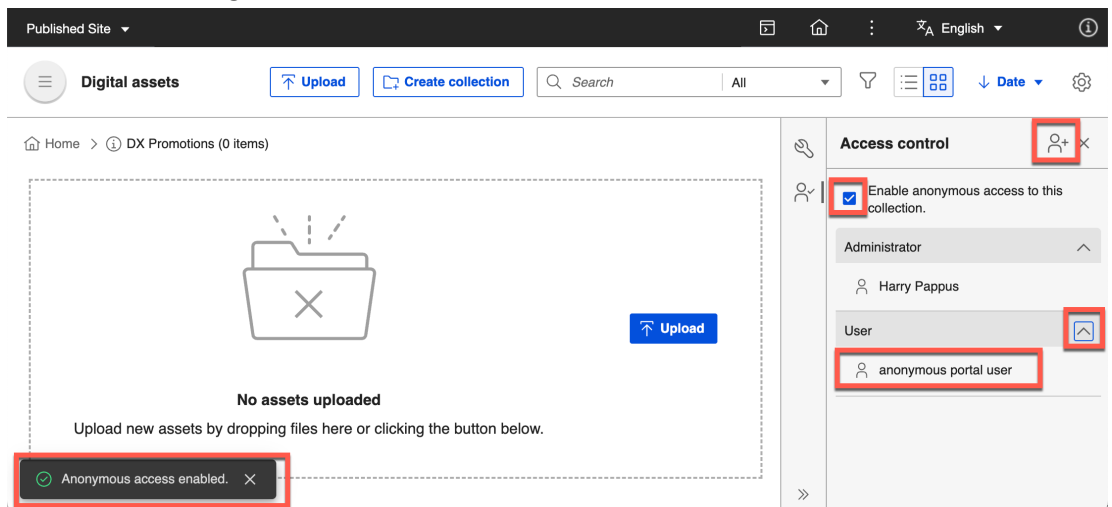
Published Site

English

Digital assets

Upload

Create collection

Search

All

Date

Home > DX Promotions (0 items)

No assets uploaded

Upload new assets by dropping files here or clicking the button below.

Upload

Anonymous access enabled.

Access control

Enable anonymous access to this collection.

Administrator

Harry Pappus

User

anonymous portal user